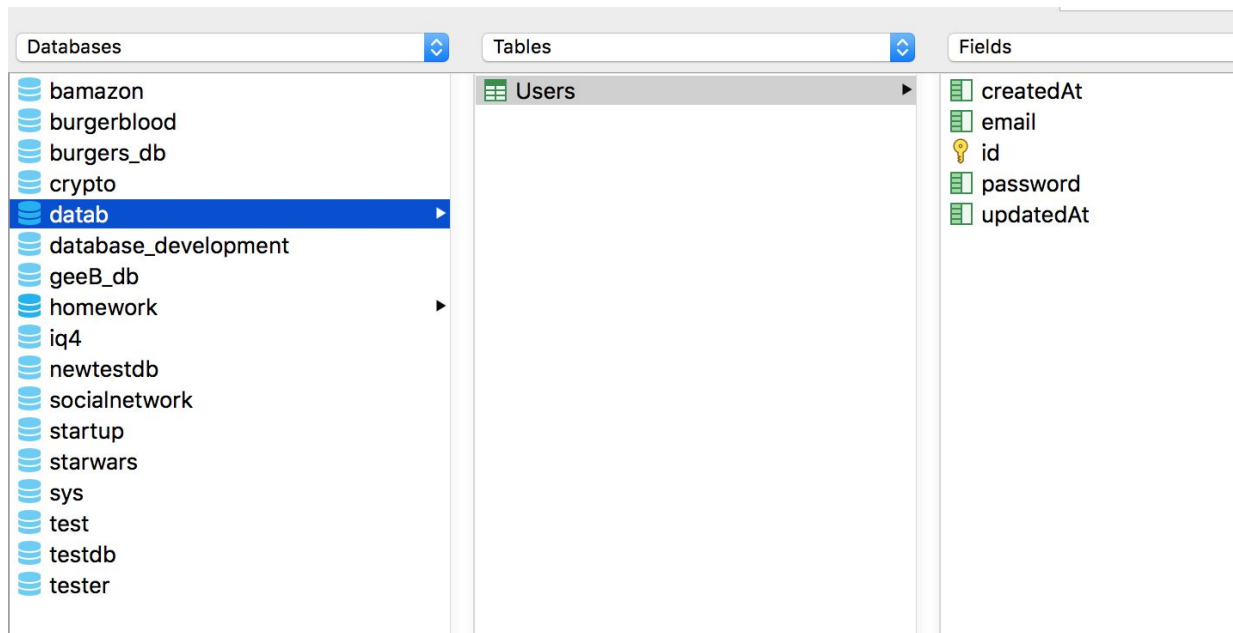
Databases

bamazon
burgerblood
burgers_db
crypto
datab
database_development
geeB_db
homework
iq4
newtestdb
socialnetwork
startup
starwars
sys
test
testdb
tester

Tables

Users

Fields

createdAt
email
id
password
updatedAt